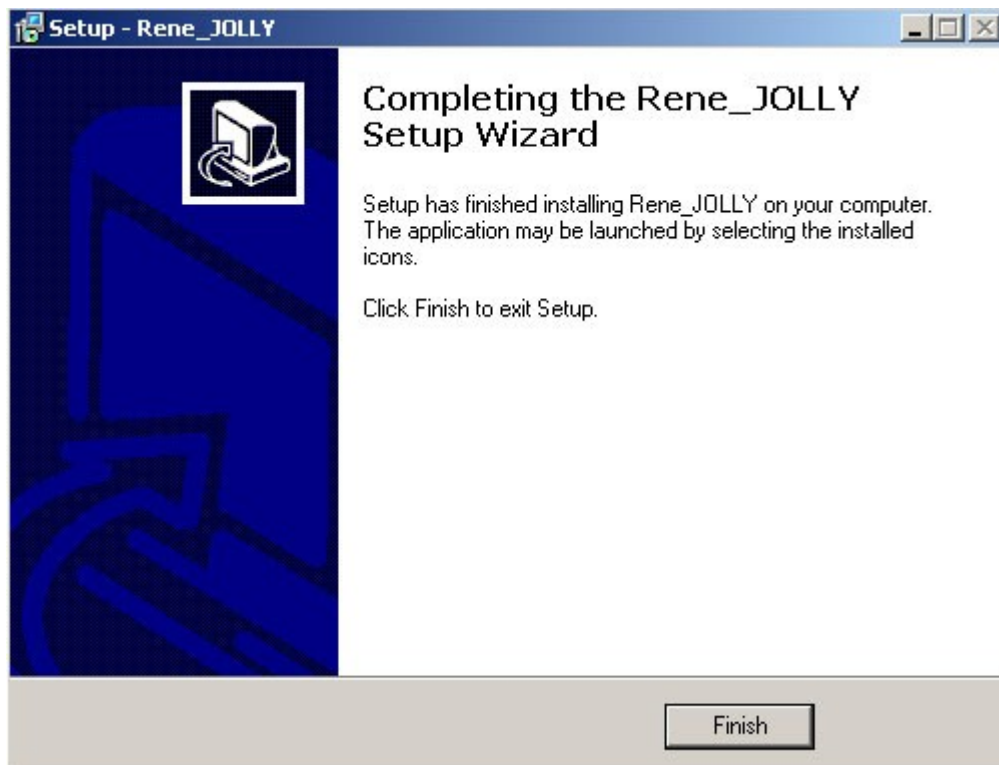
Setup - Rene_JOLLY

Completing the Rene_JOLLY Setup Wizard

Setup has finished installing Rene_JOLLY on your computer. The application may be launched by selecting the installed icons.

Click Finish to exit Setup.

Finish